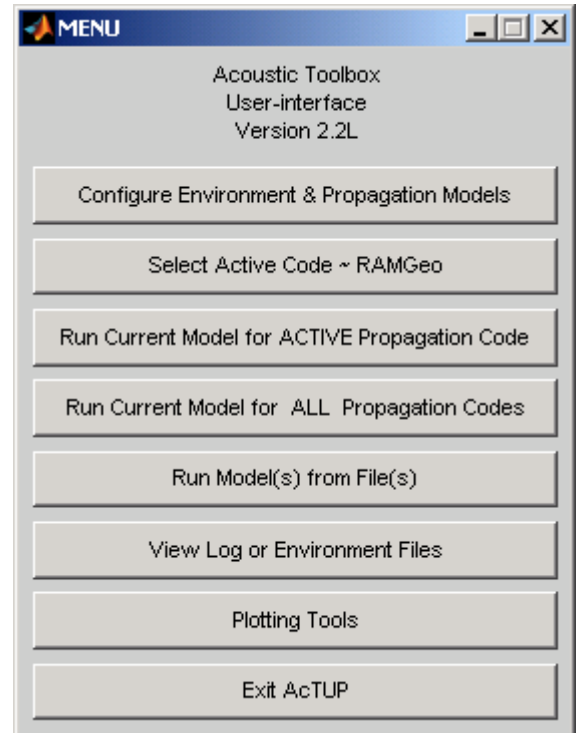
MENU

Acoustic Toolbox
User-interface
Version 2.2L

Configure Environment & Propagation Models

Select Active Code ~ RAMGeo

Run Current Model for ACTIVE Propagation Code

Run Current Model for ALL Propagation Codes

Run Model(s) from File(s)

View Log or Environment Files

Plotting Tools

Exit AcTUP